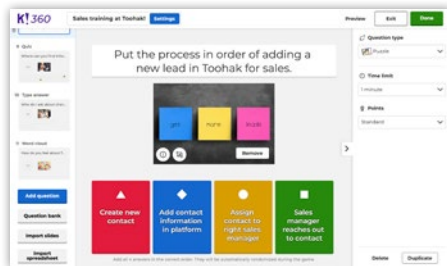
K!360

Sales training at Toohak!

Settings

Preview

Exit

Done

Quiz

Type answer

Word cloud

Add question

Question bank

Import slides

Import spreadsheet

Put the process in order of adding a new lead in Toohak for sales.

Remove

Create new contact

Add contact information in platform

Assign contact to right sales manager

Sales manager reaches out to contact

Question type

Puzzle

Time limit

1 minute

Points

Standard

Delete

Duplicate